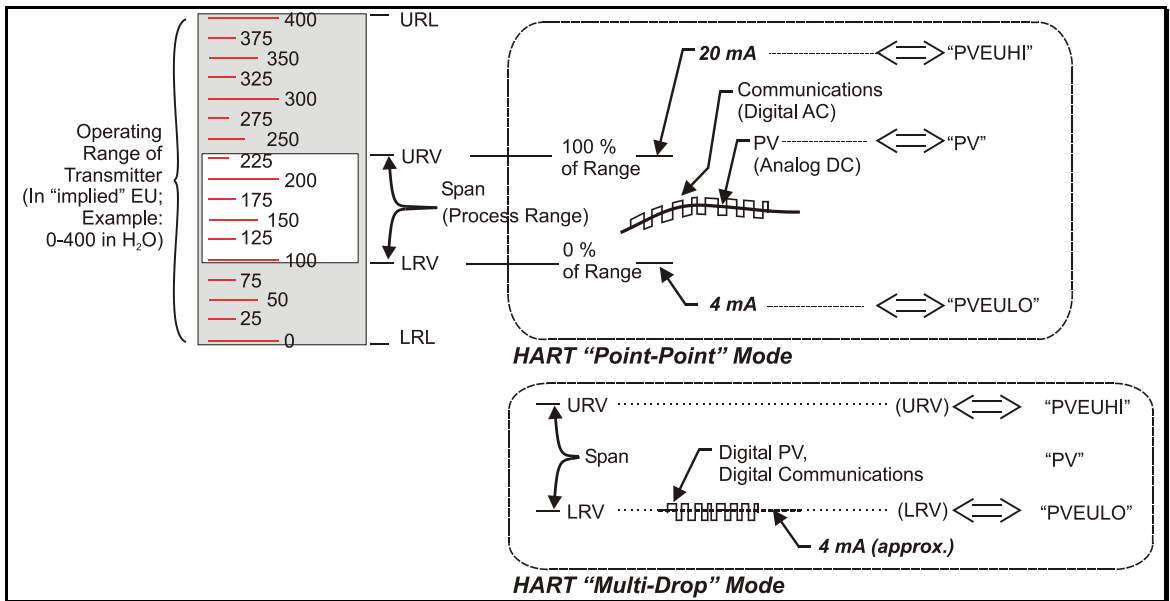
Operating Range of Transmitter (In "implied" EU; Example: 0-400 in $H_2O$)

400
375
350
325
300
275
250
225
200
175
150
125
100
75
50
25
0

URL
URV
Span (Process Range)
LRV
LRL

20 mA
"PVEUHI"
Communications (Digital AC)
100 % of Range
PV (Analog DC)
"PV"
0 % of Range
4 mA
"PVEULO"

HART "Point-Point" Mode

URV
(URV)
"PVEUHI"
Span
Digital PV, Digital Communications
"PV"
LRV
(LRV)
"PVEULO"
4 mA (approx.)

HART "Multi-Drop" Mode